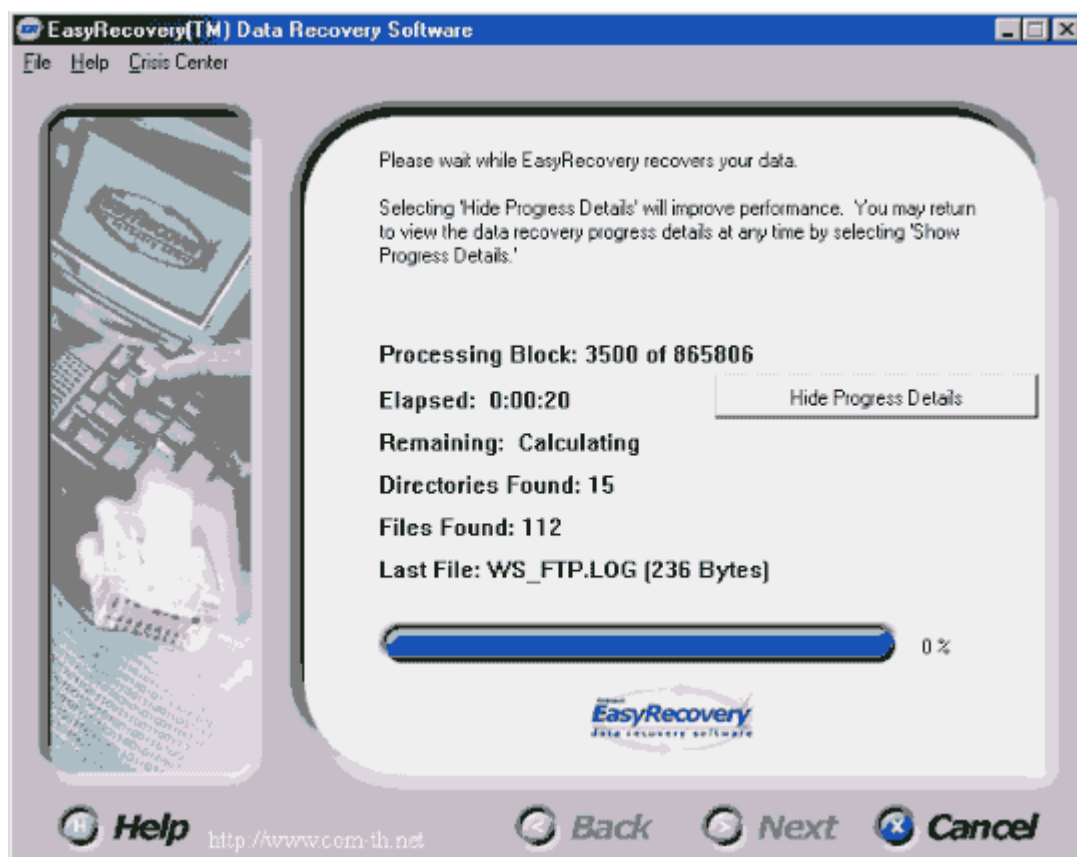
EasyRecovery(TM) Data Recovery Software

File Help Crisis Center

EasyRecovery

Please wait while EasyRecovery recovers your data.

Selecting 'Hide Progress Details' will improve performance. You may return to view the data recovery progress details at any time by selecting 'Show Progress Details.'

Processing Block: 3500 of 865806

Elapsed: 0:00:20

Hide Progress Details

Remaining: Calculating

Directories Found: 15

Files Found: 112

Last File: WS_FTP.LOG (236 Bytes)

0 %

EasyRecovery
data recovery software

Help http://www.com-th.net Back Next Cancel